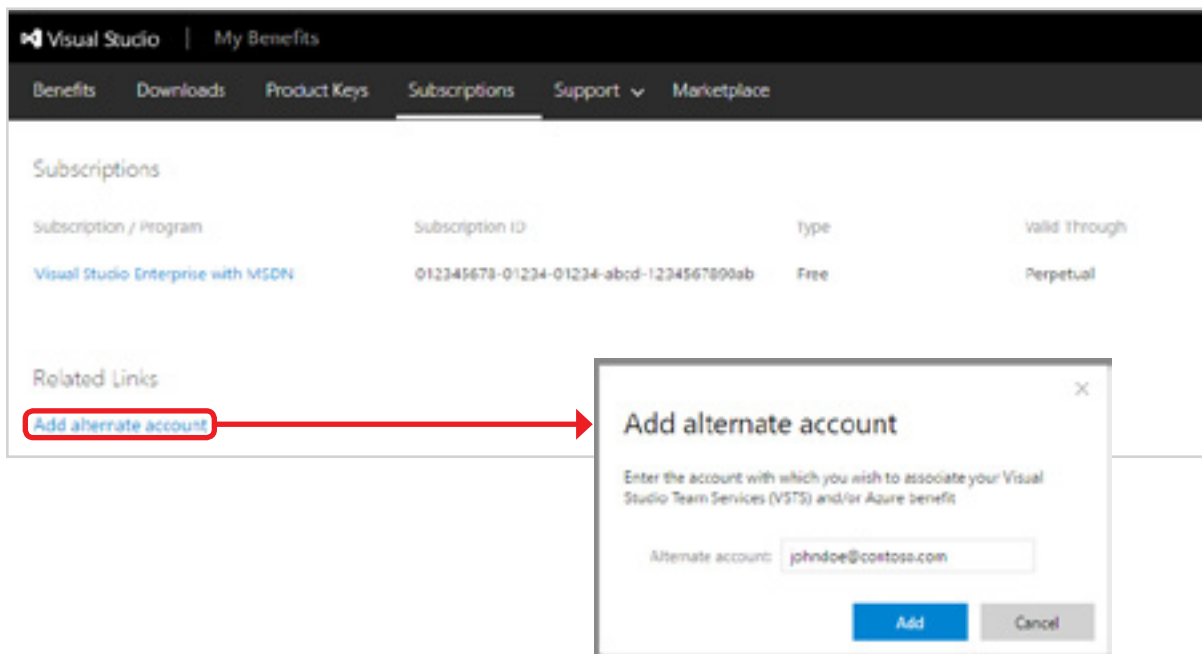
Visual Studio | My Benefits

Benefits Downloads Product Keys Subscriptions Support Marketplace

Subscriptions

| Subscription / Program | Subscription ID | Type | Valid Through |
|---|---|---|---|
| Visual Studio Enterprise with MSDN | 012345678-01234-01234-abcd-1234567890ab | Free | Perpetual |

Related Links

Add alternate account

×

Add alternate account

Enter the account with which you wish to associate your Visual Studio Team Services (VSTS) and/or Azure benefit

Alternate account: johndoe@contoso.com

Add Cancel